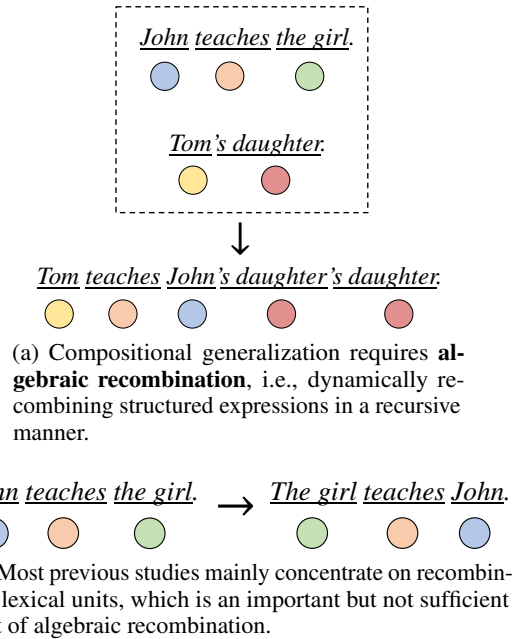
John teaches the girl.

Tom's daughter.

Tom teaches John's daughter's daughter.

(a) Compositional generalization requires **algebraic recombination**, i.e., dynamically recombining structured expressions in a recursive manner.

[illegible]n teaches the girl. → The girl teaches John.

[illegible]Most previous studies mainly concentrate on recombin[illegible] lexical units, which is an important but not sufficient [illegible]t of algebraic recombination.